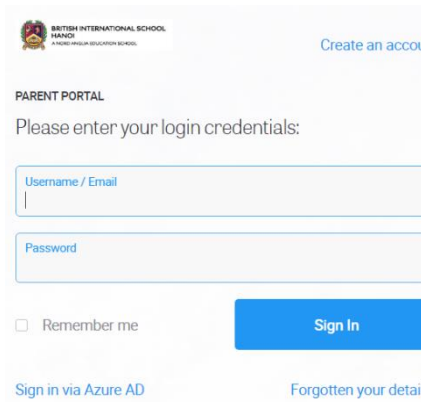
BRITISH INTERNATIONAL SCHOOL HANOI
A NORD ANGLIA EDUCATION SCHOOL

Create an accou

PARENT PORTAL

Please enter your login credentials:

Username / Email

Password

Remember me

Sign In

Sign in via Azure AD

Forgotten your detai